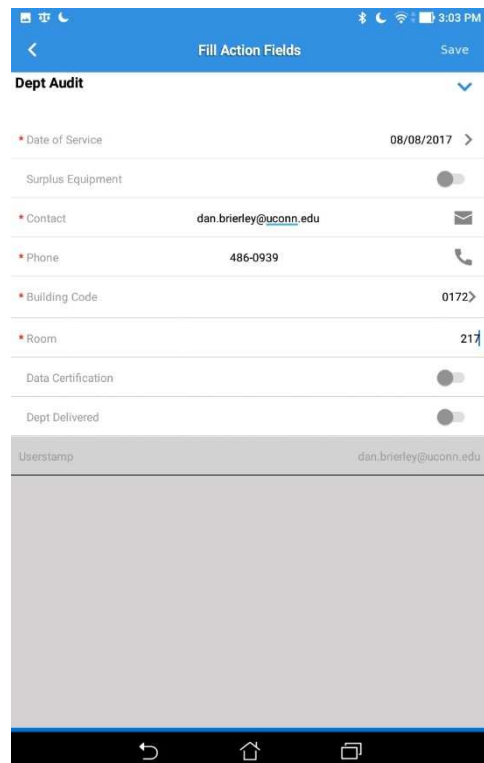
3:03 PM

Fill Action Fields
Save

Dept Audit

* Date of Service 08/08/2017

Surplus Equipment

* Contact dan.brierley@uconn.edu

* Phone 486-0939

* Building Code 0172

* Room 217

Data Certification

Dept Delivered

Userstamp dan.brierley@uconn.edu